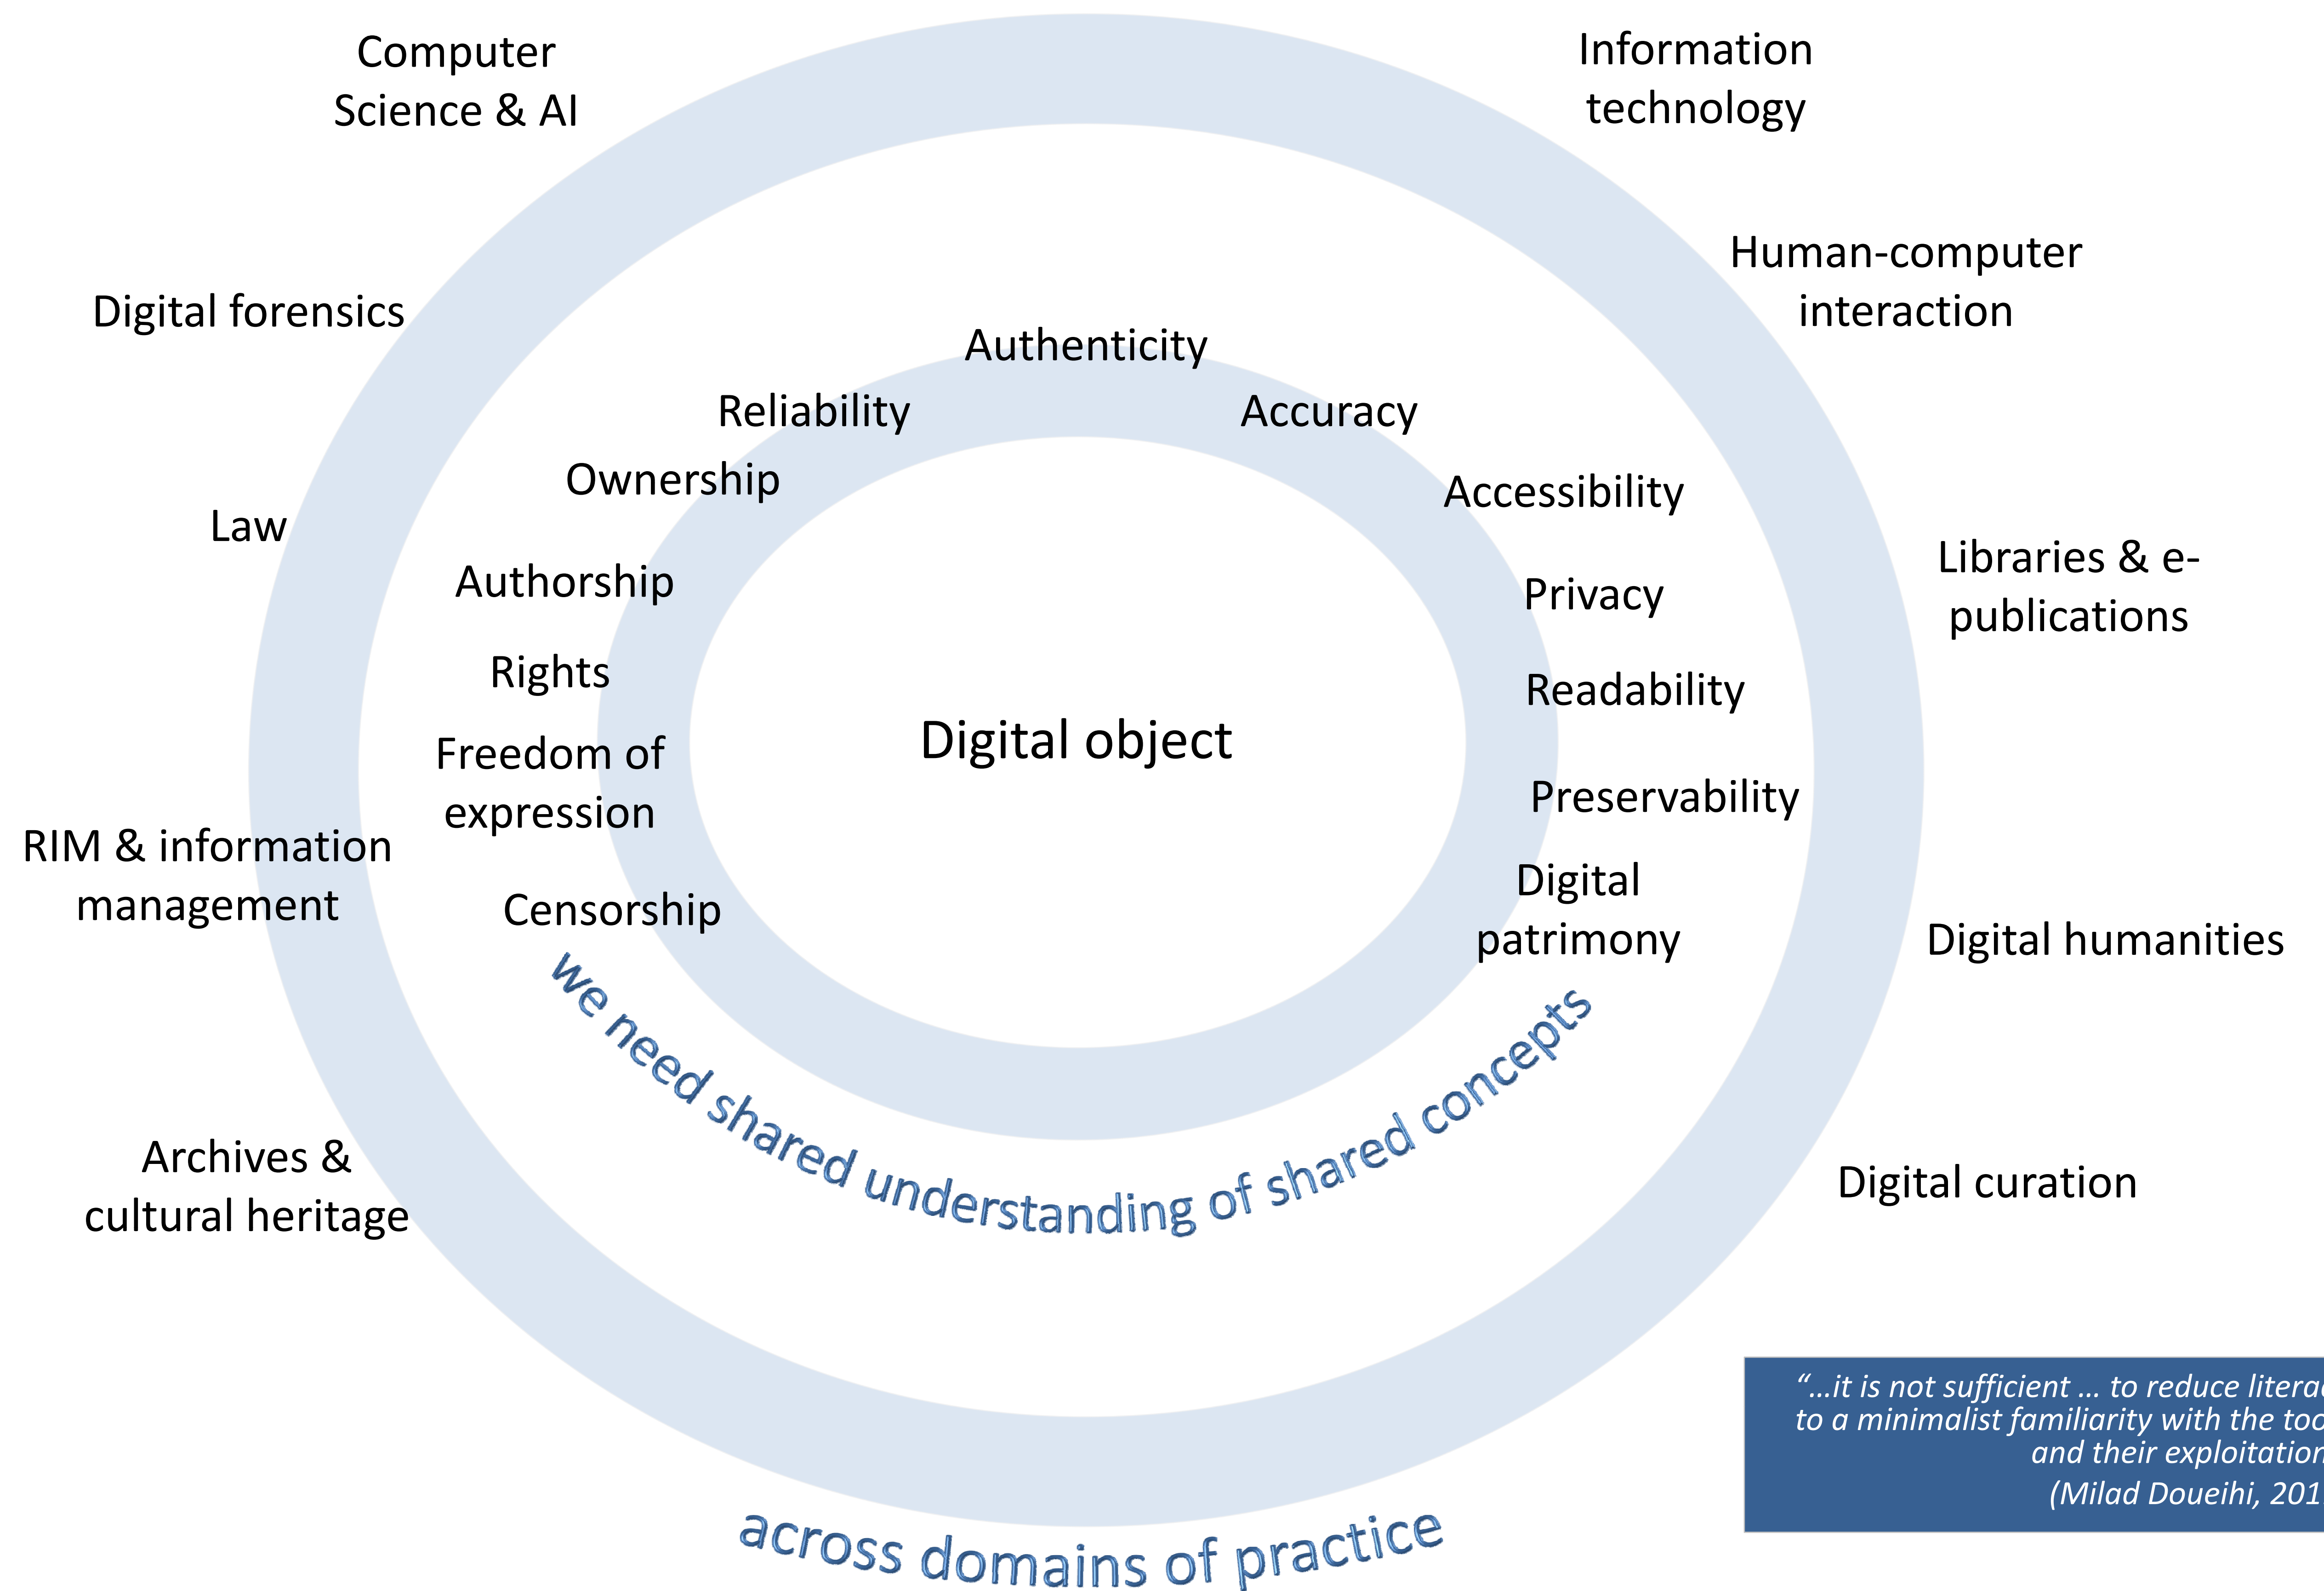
Computer Science & AI

Information technology

Human-computer interaction

Digital forensics

Authenticity

Reliability

Accuracy

Ownership

Accessibility

Law

Libraries & e-publications

Authorship

Privacy

Rights

Readability

Digital object

Freedom of expression

Preservability

RIM & information management

Censorship

Digital patrimony

Digital humanities

we need shared understanding of shared concepts

Archives & cultural heritage

Digital curation

"...it is not sufficient ... to reduce litera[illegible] to a minimalist familiarity with the too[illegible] and their exploitation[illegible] (Milad Doueihi, 201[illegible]

across domains of practice